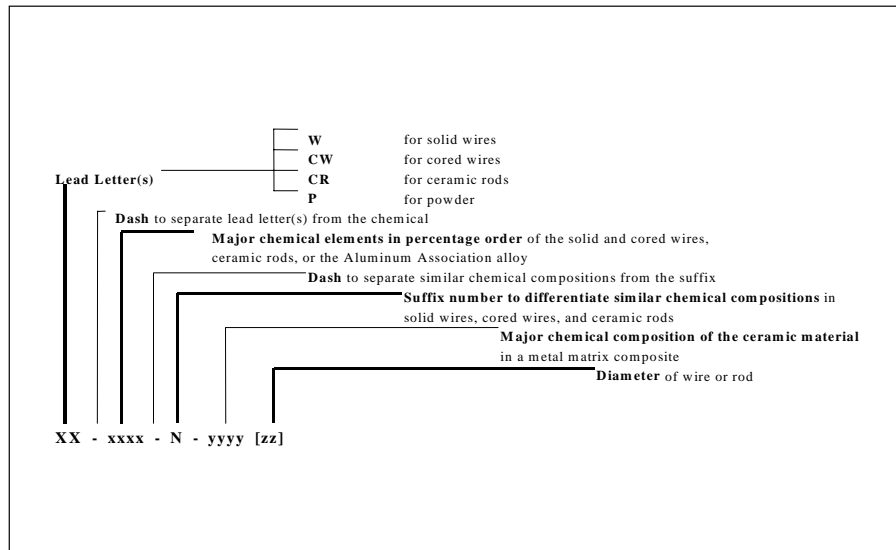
W for solid wires
CW for cored wires
Lead Letter(s)
CR for ceramic rods
P for powder

Dash to separate lead letter(s) from the chemical

Major chemical elements in percentage order of the solid and cored wires, ceramic rods, or the Aluminum Association alloy

Dash to separate similar chemical compositions from the suffix

Suffix number to differentiate similar chemical compositions in solid wires, cored wires, and ceramic rods

Major chemical composition of the ceramic material in a metal matrix composite

Diameter of wire or rod

XX - xxxx - N - yyyy [zz]